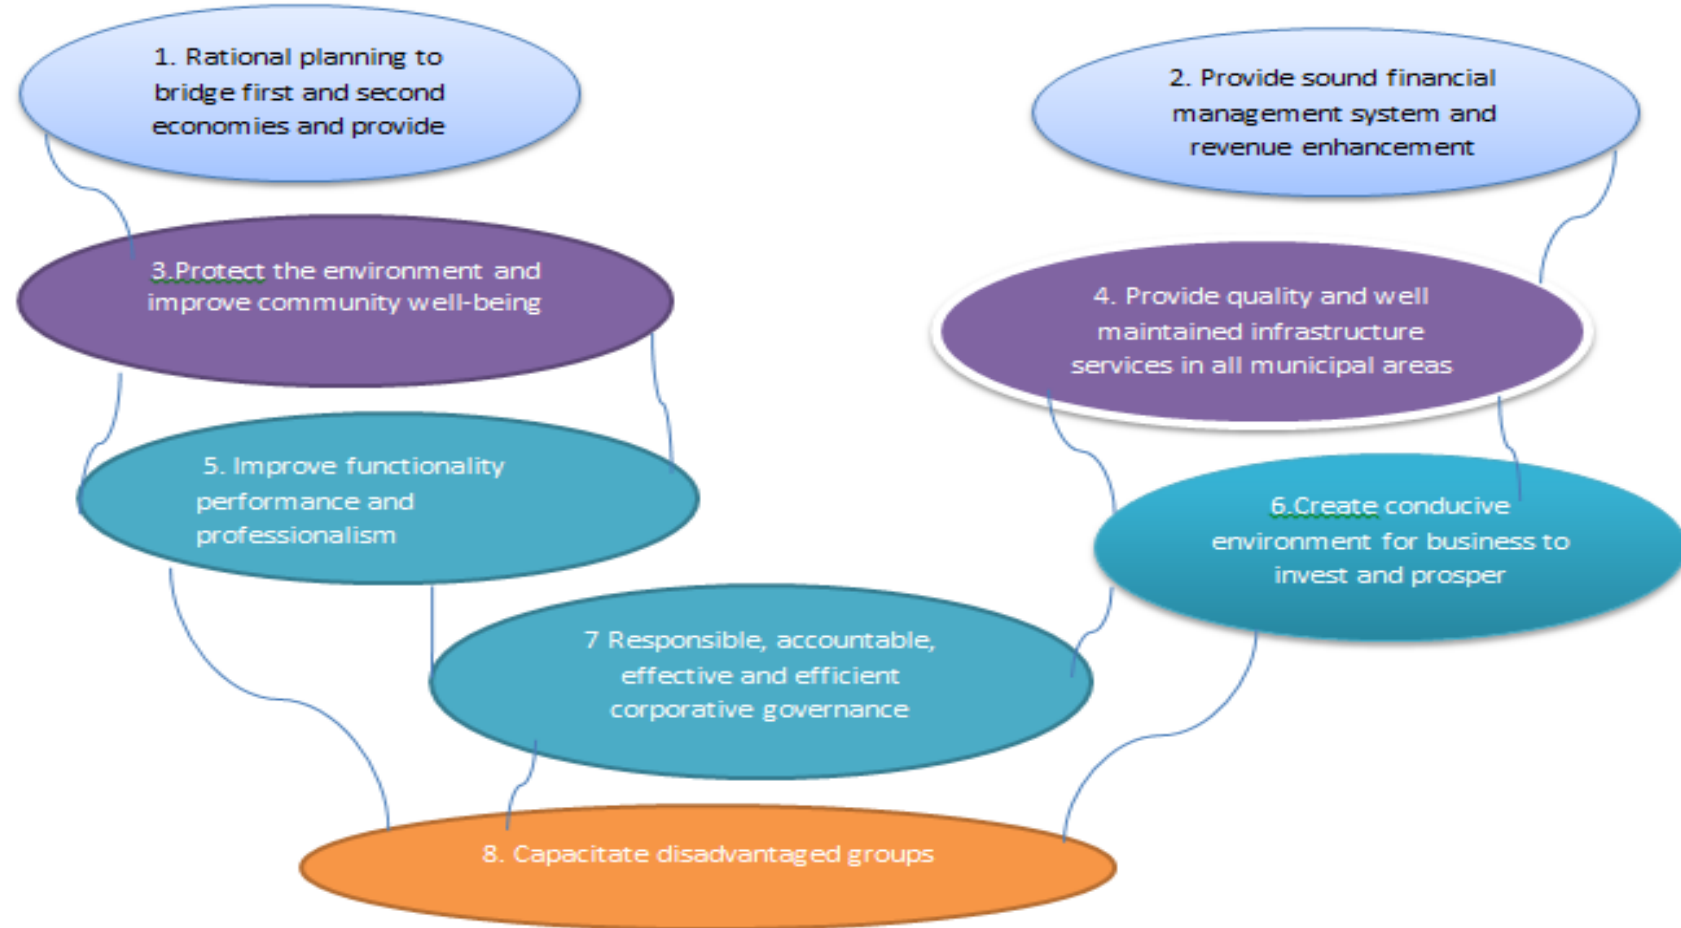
1. Rational planning to bridge first and second economies and provide

2. Provide sound financial management system and revenue enhancement

3.Protect the environment and improve community well-being

4. Provide quality and well maintained infrastructure services in all municipal areas

5. Improve functionality performance and professionalism

6.Create conducive environment for business to invest and prosper

7 Responsible, accountable, effective and efficient corporative governance

8. Capacitate disadvantaged groups